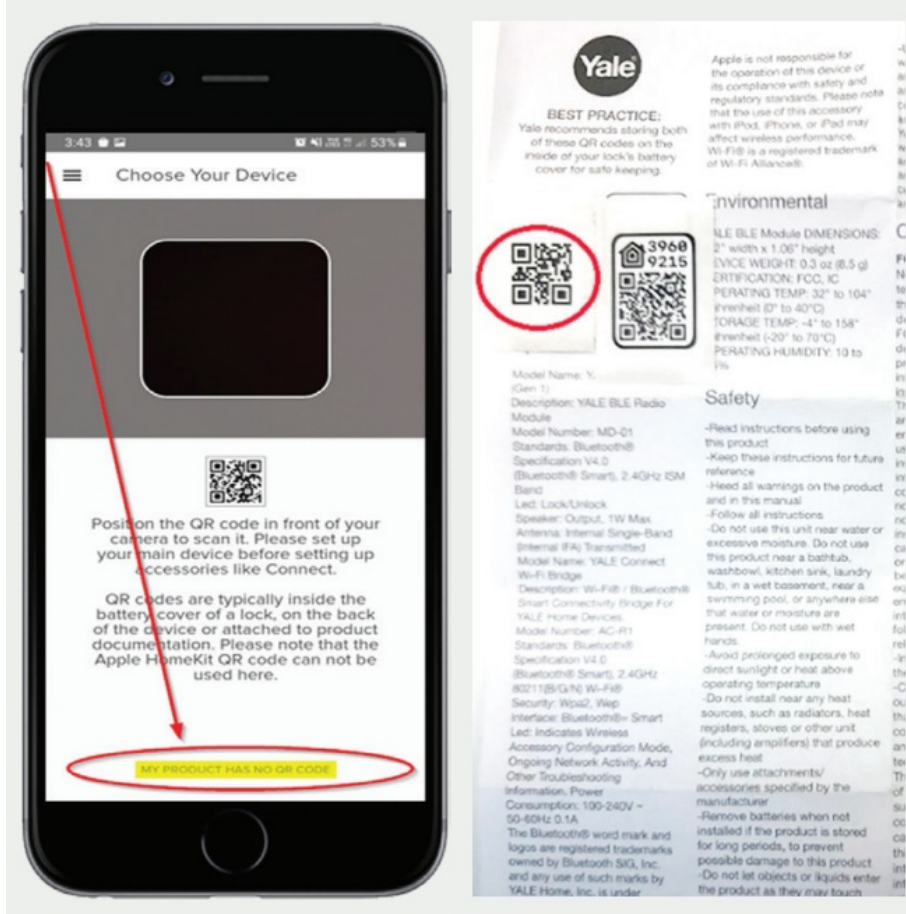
3:43 53%

Choose Your Device

Position the QR code in front of your camera to scan it. Please set up your main device before setting up accessories like Connect.

QR codes are typically inside the battery cover of a lock, on the back of the device or attached to product documentation. Please note that the Apple HomeKit QR code can not be used here.

MY PRODUCT HAS NO QR CODE

Yale

BEST PRACTICE:
Yale recommends storing both of these QR codes on the inside of your lock's battery cover for safe keeping.

3960 9215

Model Name: Y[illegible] (Gen 1)
Description: YALE BLE Radio Module
Model Number: MD-01
Standards: Bluetooth® Specification V4.0 (Bluetooth® Smart), 2.4GHz ISM Band
Led: Lock/Unlock
Speaker: Output, 1W Max
Antenna: Internal Single-Band (Internal IFA) Transmitted
Model Name: YALE Connect Wi-Fi Bridge
Description: Wi-Fi® / Bluetooth® Smart Connectivity Bridge For YALE Home Devices.
Model Number: AC-R1
Standards: Bluetooth® Specification V4.0 (Bluetooth® Smart), 2.4GHz 80211(B/G/N) Wi-Fi®
Security: Wpa2, Wep
Interface: Bluetooth®- Smart
Led: Indicates Wireless Accessory Configuration Mode, Ongoing Network Activity, And Other Troubleshooting Information. Power Consumption: 100-240V ~ 50-60Hz 0.1A
The Bluetooth® word mark and logos are registered trademarks owned by Bluetooth SIG, Inc. and any use of such marks by YALE Home, Inc. is under

Apple is not responsible for the operation of this device or its compliance with safety and regulatory standards. Please note that the use of this accessory with iPod, iPhone, or iPad may affect wireless performance. Wi-Fi® is a registered trademark of Wi-Fi Alliance®.

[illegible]nvironmental
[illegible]ALE BLE Module DIMENSIONS: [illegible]" width x 1.06" height
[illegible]EVICE WEIGHT: 0.3 oz (8.5 g)
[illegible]ERTIFICATION: FCC, IC
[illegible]PERATING TEMP: 32° to 104° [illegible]hrenheit (0° to 40°C)
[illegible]TORAGE TEMP: -4° to 158° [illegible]hrenheit (-20° to 70°C)
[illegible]PERATING HUMIDITY: 10 to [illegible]%

Safety
-Read instructions before using this product
-Keep these instructions for future reference
-Heed all warnings on the product and in this manual
-Follow all instructions
-Do not use this unit near water or excessive moisture. Do not use this product near a bathtub, washbowl, kitchen sink, laundry tub, in a wet basement, near a swimming pool, or anywhere else that water or moisture are present. Do not use with wet hands.
-Avoid prolonged exposure to direct sunlight or heat above operating temperature
-Do not install near any heat sources, such as radiators, heat registers, stoves or other unit (including amplifiers) that produce excess heat
-Only use attachments/ accessories specified by the manufacturer
-Remove batteries when not installed if the product is stored for long periods, to prevent possible damage to this product
-Do not let objects or liquids enter the product as they may touch

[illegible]